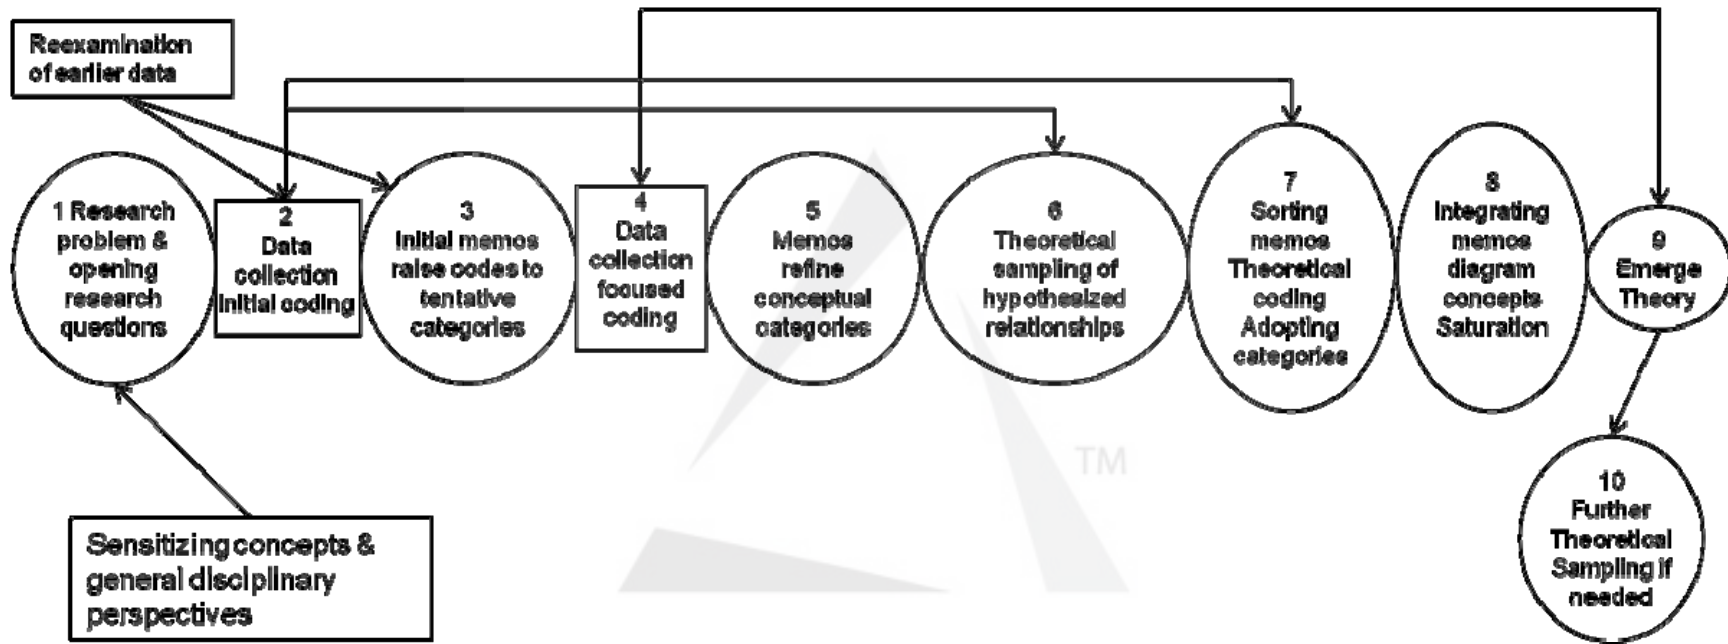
Reexamination of earlier data

1 Research problem & opening research questions

2 Data collection Initial coding

3 Initial memos raise codes to tentative categories

4 Data collection focused coding

5 Memos refine conceptual categories

6 Theoretical sampling of hypothesized relationships

7 Sorting memos Theoretical coding Adopting categories

8 Integrating memos diagram concepts Saturation

9 Emerge Theory

10 Further Theoretical Sampling if needed

TM

Sensitizing concepts & general disciplinary perspectives